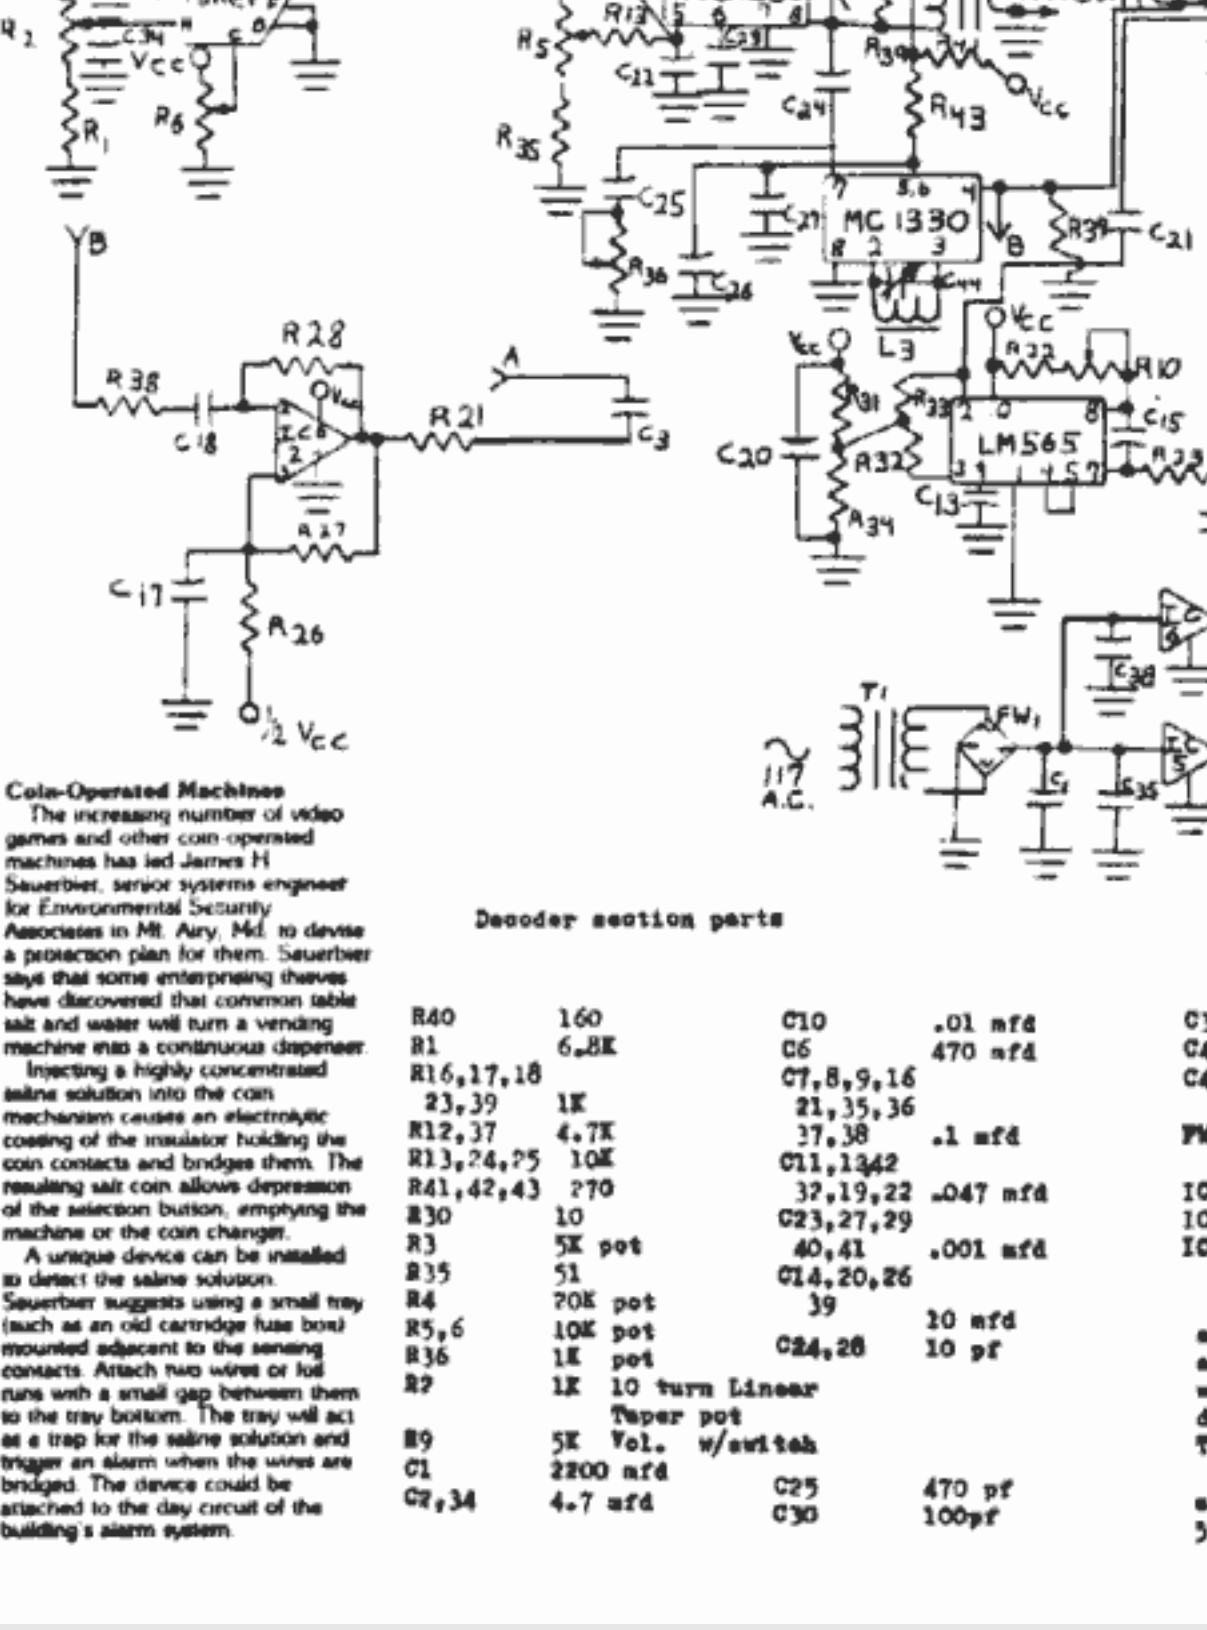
R2 C34 Vcc R6 R1 R13 R5 C29 C11 R35 C24 R30 R43 Vcc C25 C27 MC 1330 R39 C21 B R36 C26 L3 C44 YB R28 R38 C18 IC6 R21 A C3 R27 C17 R26 ½ Vcc Vcc R31 R33 R32 R34 C20 C13 Vcc R22 R10 LM565 C15 C38 T1 FW1 117 A.C. C1 C35

Coin-Operated Machines
The increasing number of video games and other coin-operated machines has led James H Sauerbier, senior systems engineer for Environmental Security Associates in Mt. Airy, Md. to devise a protection plan for them. Sauerbier says that some enterprising thieves have discovered that common table salt and water will turn a vending machine into a continuous dispenser.

Injecting a highly concentrated saline solution into the coin mechanism causes an electrolytic coating of the insulator holding the coin contacts and bridges them. The resulting salt coin allows depression of the selection button, emptying the machine or the coin changer.

A unique device can be installed to detect the saline solution. Sauerbier suggests using a small tray (such as an old cartridge fuse box) mounted adjacent to the sensing contacts. Attach two wires or foil runs with a small gap between them to the tray bottom. The tray will act as a trap for the saline solution and trigger an alarm when the wires are bridged. The device could be attached to the day circuit of the building's alarm system.

Decoder section parts

R40 160
R1 6.8K
R16,17,18 23,39 1K
R12,37 4.7K
R13,24,25 10K
R41,42,43 270
R30 10
R3 5K pot
R35 51
R4 20K pot
R5,6 10K pot
R36 1K pot
R2 1K 10 turn Linear Taper pot
R9 5K Vol. w/switch
C1 2200 mfd
C2,34 4.7 mfd

C10 .01 mfd
C6 470 mfd
C7,8,9,16 21,35,36 37,38 .1 mfd
C11,1342 32,19,22 .047 mfd
C23,27,29 40,41 .001 mfd
C14,20,26 39 10 mfd
C24,28 10 pf
C25 470 pf
C30 100pf

C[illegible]
C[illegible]
C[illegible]
F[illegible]
IC
IC
IC
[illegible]